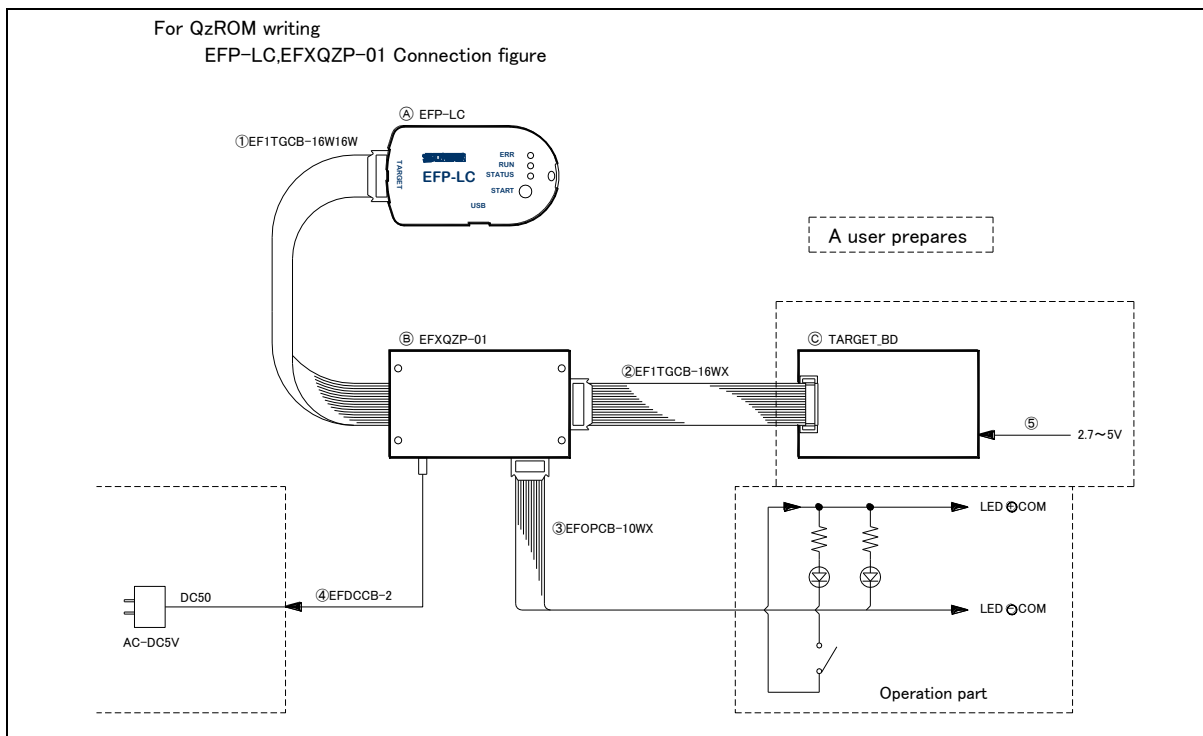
For QzROM writing
EFP-LC,EFXQZP-01 Connection figure

Ⓐ EFP-LC

①EF1TGCB-16W16W

TARGET

ERR
RUN
STATUS

EFP-LC

START

USB

A user prepares

Ⓑ EFXQZP-01

②EF1TGCB-16WX

Ⓒ TARGET_BD

⑤

2.7～5V

③EFOPCB-10WX

LED ⊕COM

LED ⊖COM

DC50

④EFDCCB-2

AC-DC5V

Operation part